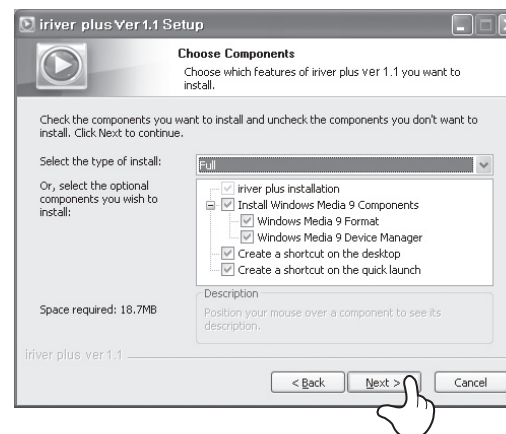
iriver plus Ver 1.1 Setup

Choose Components

Choose which features of iriver plus Ver 1.1 you want to install.

Check the components you want to install and uncheck the components you don't want to install. Click Next to continue.

Select the type of install: Full

Or, select the optional components you wish to install:

iriver plus installation
Install Windows Media 9 Components
Windows Media 9 Format
Windows Media 9 Device Manager
Create a shortcut on the desktop
Create a shortcut on the quick launch

Space required: 18.7MB

Description
Position your mouse over a component to see its description.

iriver plus ver 1.1

< Back  Next >  Cancel